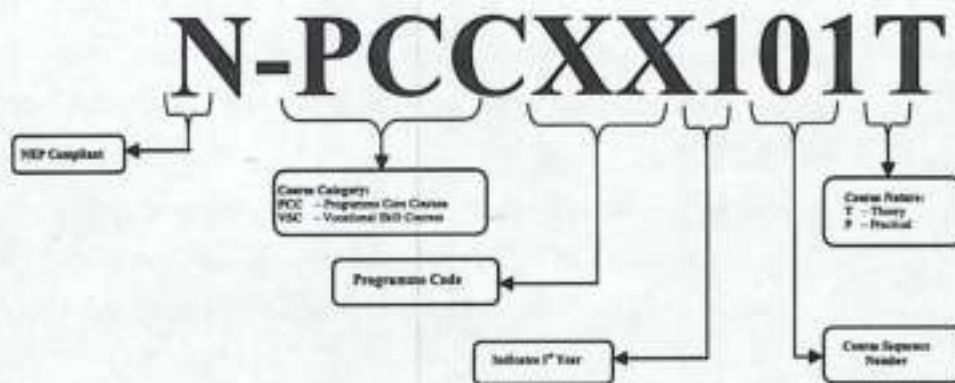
N-PCCXX101T

NEP Compliant

Course Category:
PCC – Programme Core Courses
VSC – Vocational Skill Courses

Programme Code

Indicates 1st Year

Course Sequence Number

Course Nature:
T – Theory
P – Practical